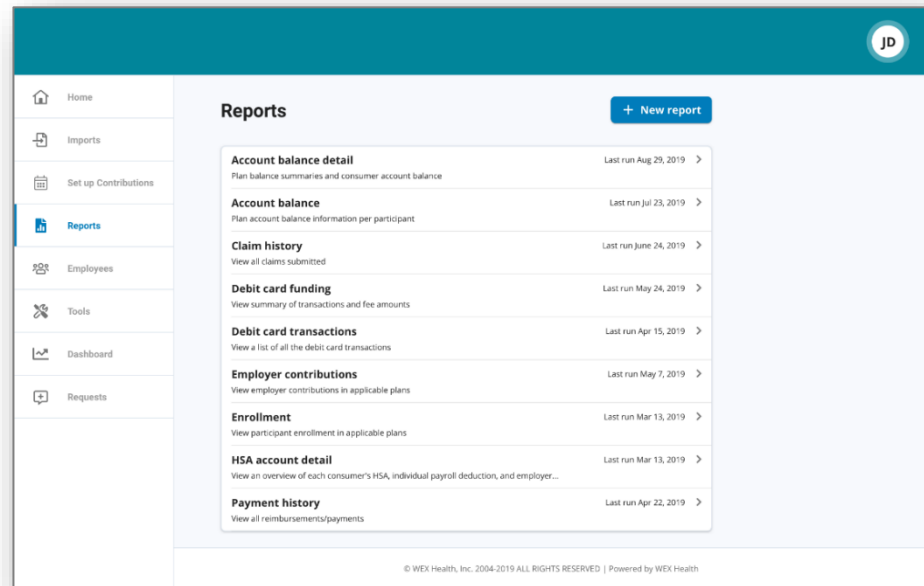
JD

Home
Imports
Set up Contributions
Reports
Employees
Tools
Dashboard
Requests

Reports

+ New report

Account balance detail
Plan balance summaries and consumer account balance
Last run Aug 29, 2019

Account balance
Plan account balance information per participant
Last run Jul 23, 2019

Claim history
View all claims submitted
Last run June 24, 2019

Debit card funding
View summary of transactions and fee amounts
Last run May 24, 2019

Debit card transactions
View a list of all the debit card transactions
Last run Apr 15, 2019

Employer contributions
View employer contributions in applicable plans
Last run May 7, 2019

Enrollment
View participant enrollment in applicable plans
Last run Mar 13, 2019

HSA account detail
View an overview of each consumer's HSA, individual payroll deduction, and employer...
Last run Mar 13, 2019

Payment history
View all reimbursements/payments
Last run Apr 22, 2019

© WEX Health, Inc. 2004-2019 ALL RIGHTS RESERVED | Powered by WEX Health